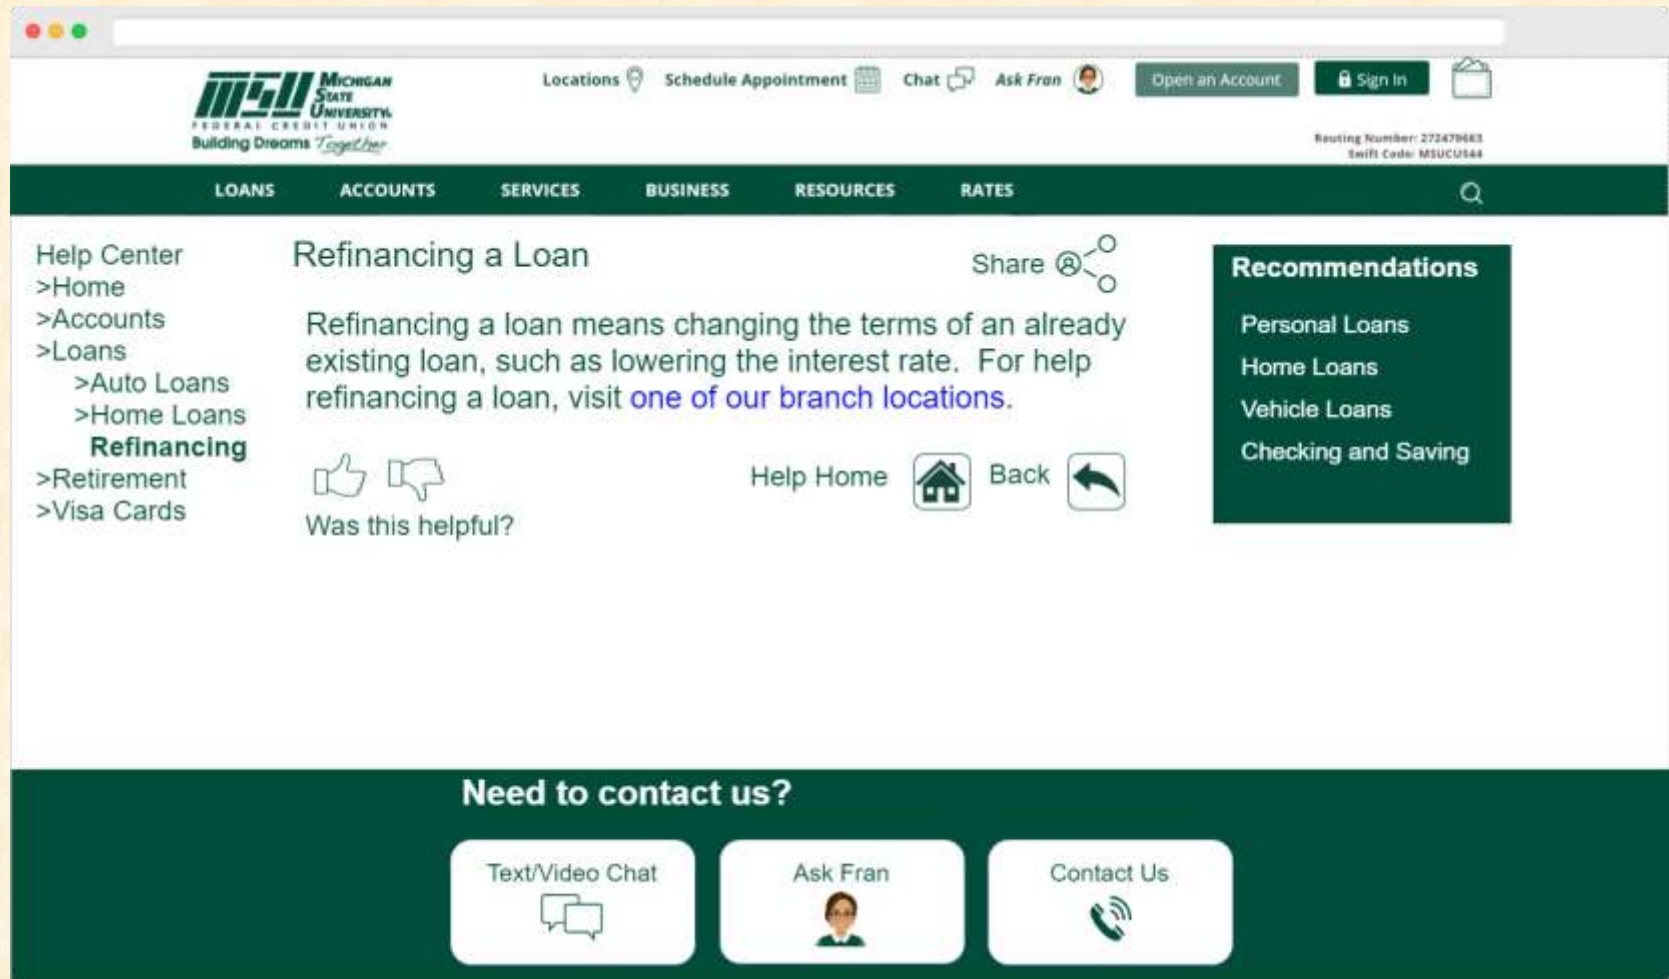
MSU Michigan State University Federal Credit Union
Building Dreams Together

Locations Schedule Appointment Chat Ask Fran Open an Account Sign In

Routing Number: 272479663
Swift Code: MSUCUS44

LOANS ACCOUNTS SERVICES BUSINESS RESOURCES RATES

Help Center
>Home
>Accounts
>Loans
>Auto Loans
>Home Loans
Refinancing
>Retirement
>Visa Cards

Refinancing a Loan

Share

Refinancing a loan means changing the terms of an already existing loan, such as lowering the interest rate. For help refinancing a loan, visit one of our branch locations.

Was this helpful?

Help Home Back

Recommendations
Personal Loans
Home Loans
Vehicle Loans
Checking and Saving

Need to contact us?

Text/Video Chat
Ask Fran
Contact Us